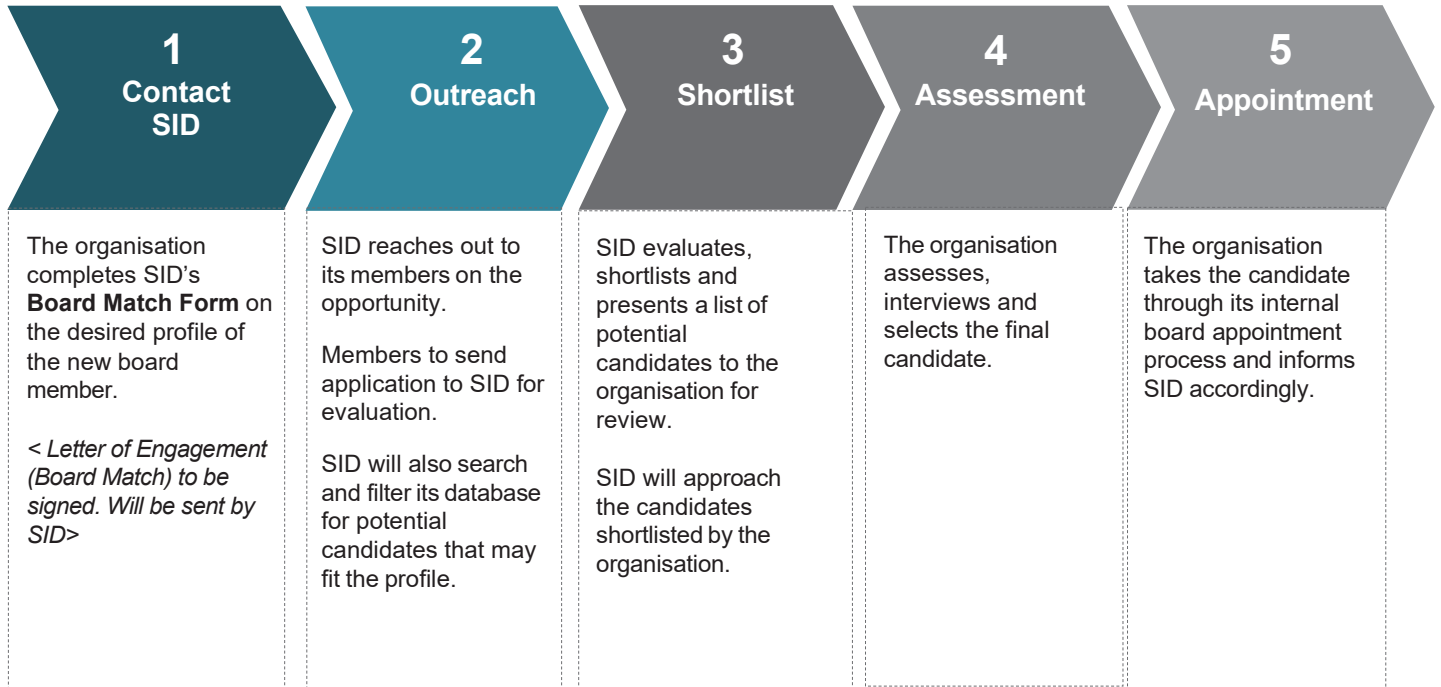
1
Contact SID

The organisation completes SID's **Board Match Form** on the desired profile of the new board member.

*< Letter of Engagement (Board Match) to be signed. Will be sent by SID>*

2
Outreach

SID reaches out to its members on the opportunity.

Members to send application to SID for evaluation.

SID will also search and filter its database for potential candidates that may fit the profile.

3
Shortlist

SID evaluates, shortlists and presents a list of potential candidates to the organisation for review.

SID will approach the candidates shortlisted by the organisation.

4
Assessment

The organisation assesses, interviews and selects the final candidate.

5
Appointment

The organisation takes the candidate through its internal board appointment process and informs SID accordingly.